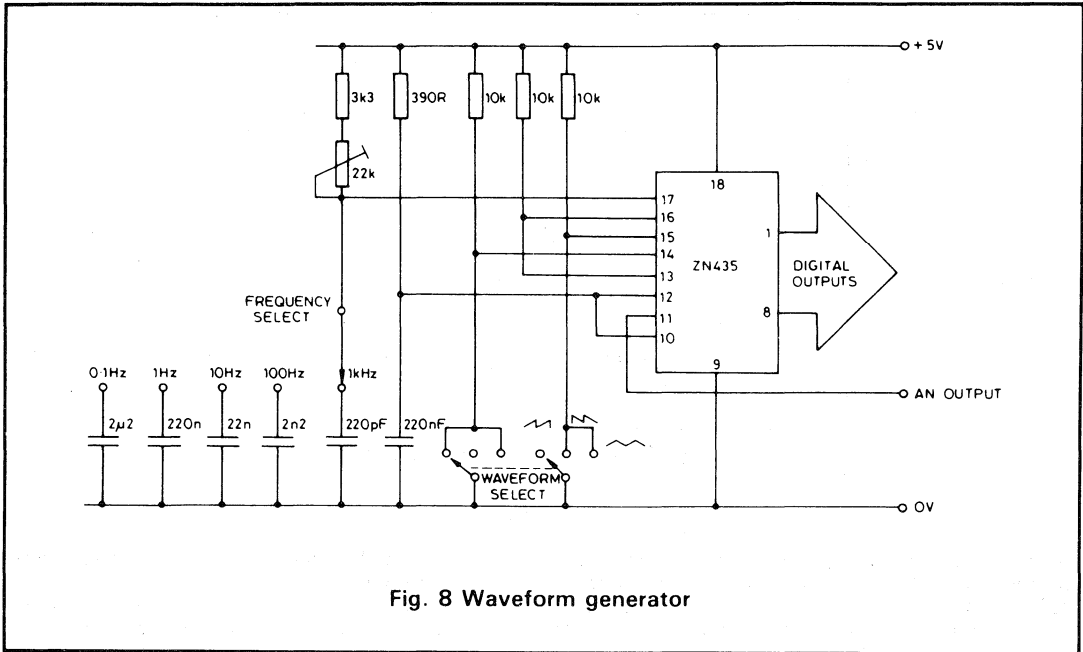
+ 5V
3k3
390R
10k
10k
10k
22k
18
17
16
15
14
13
12
11
10
9
1
8
ZN435
DIGITAL OUTPUTS
FREQUENCY SELECT
0·1Hz
1Hz
10Hz
100Hz
1kHz
2µ2
220n
22n
2n2
220pF
220nF
WAVEFORM SELECT
AN OUTPUT
0V

Fig. 8 Waveform generator